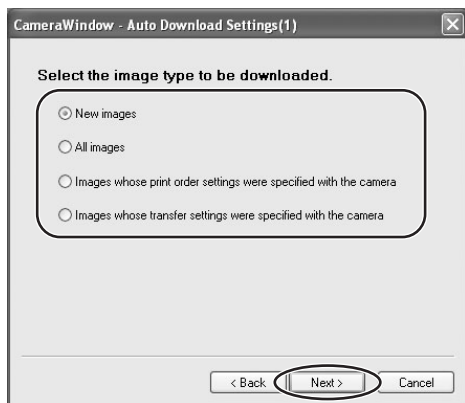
CameraWindow - Auto Download Settings(1)

Select the image type to be downloaded.

New images

All images

Images whose print order settings were specified with the camera

Images whose transfer settings were specified with the camera

< Back

Next >

Cancel